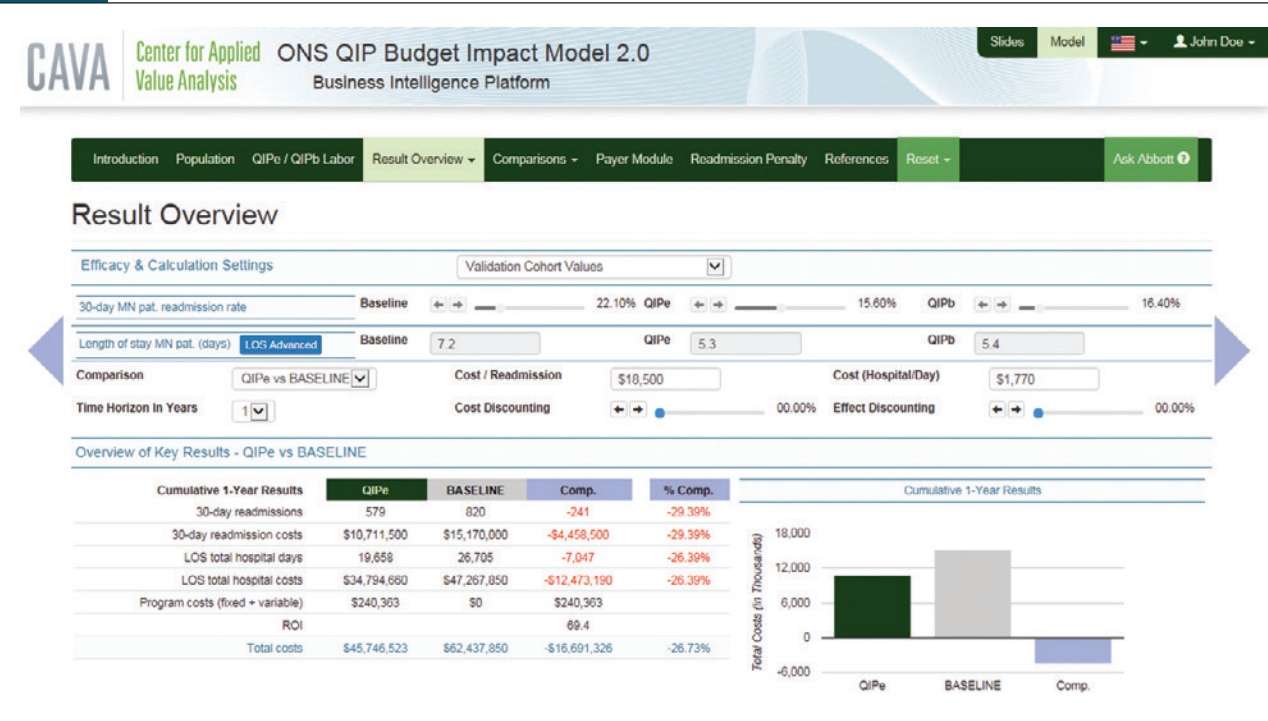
CAVA Center for Applied Value Analysis

ONS QIP Budget Impact Model 2.0

Business Intelligence Platform

Slides Model John Doe

Introduction Population QIPe / QIPb Labor Result Overview Comparisons Payer Module Readmission Penalty References Reset Ask Abbott

Result Overview

Efficacy & Calculation Settings Validation Cohort Values

30-day MN pat. readmission rate Baseline 22.10% QIPe 15.60% QIPb 16.40%

Length of stay MN pat. (days) LOS Advanced Baseline 7.2 QIPe 5.3 QIPb 5.4

Comparison QIPe vs BASELINE Cost / Readmission $18,500 Cost (Hospital/Day) $1,770

Time Horizon In Years 1 Cost Discounting 00.00% Effect Discounting 00.00%

Overview of Key Results - QIPe vs BASELINE

| Cumulative 1-Year Results | QIPe | BASELINE | Comp. | % Comp. |
|---|---|---|---|---|
| 30-day readmissions | 579 | 820 | -241 | -29.39% |
| 30-day readmission costs | $10,711,500 | $15,170,000 | -$4,458,500 | -29.39% |
| LOS total hospital days | 19,658 | 26,705 | -7,047 | -26.39% |
| LOS total hospital costs | $34,794,660 | $47,267,850 | -$12,473,190 | -26.39% |
| Program costs (fixed + variable) | $240,363 | $0 | $240,363 | |
| ROI | | | 69.4 | |
| Total costs | $45,746,523 | $62,437,850 | -$16,691,326 | -26.73% |

Cumulative 1-Year Results

Total Costs (in Thousands)

18,000
12,000
6,000
0
-6,000

QIPe BASELINE Comp.